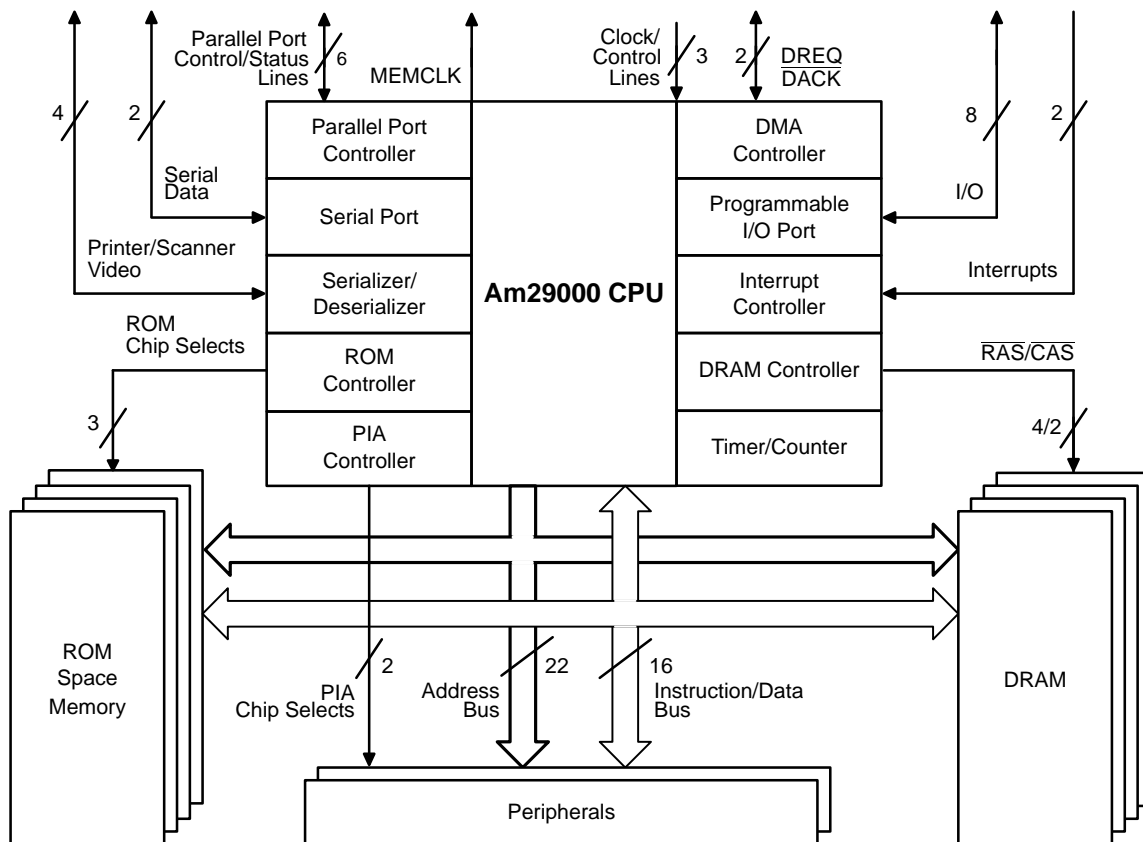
Parallel Port Control/Status Lines
6
MEMCLK
Clock/ Control Lines
3
2
$\overline{DREQ}$
$\overline{DACK}$
4
2
8
2
Parallel Port Controller
DMA Controller
Serial Data
Serial Port
Programmable I/O Port
I/O
Printer/Scanner Video
Serializer/ Deserializer
Am29000 CPU
Interrupt Controller
Interrupts
ROM Chip Selects
ROM Controller
DRAM Controller
$\overline{RAS}/\overline{CAS}$
3
PIA Controller
Timer/Counter
4/2
ROM Space Memory
2
PIA Chip Selects
Address Bus
22
16
Instruction/Data Bus
DRAM
Peripherals